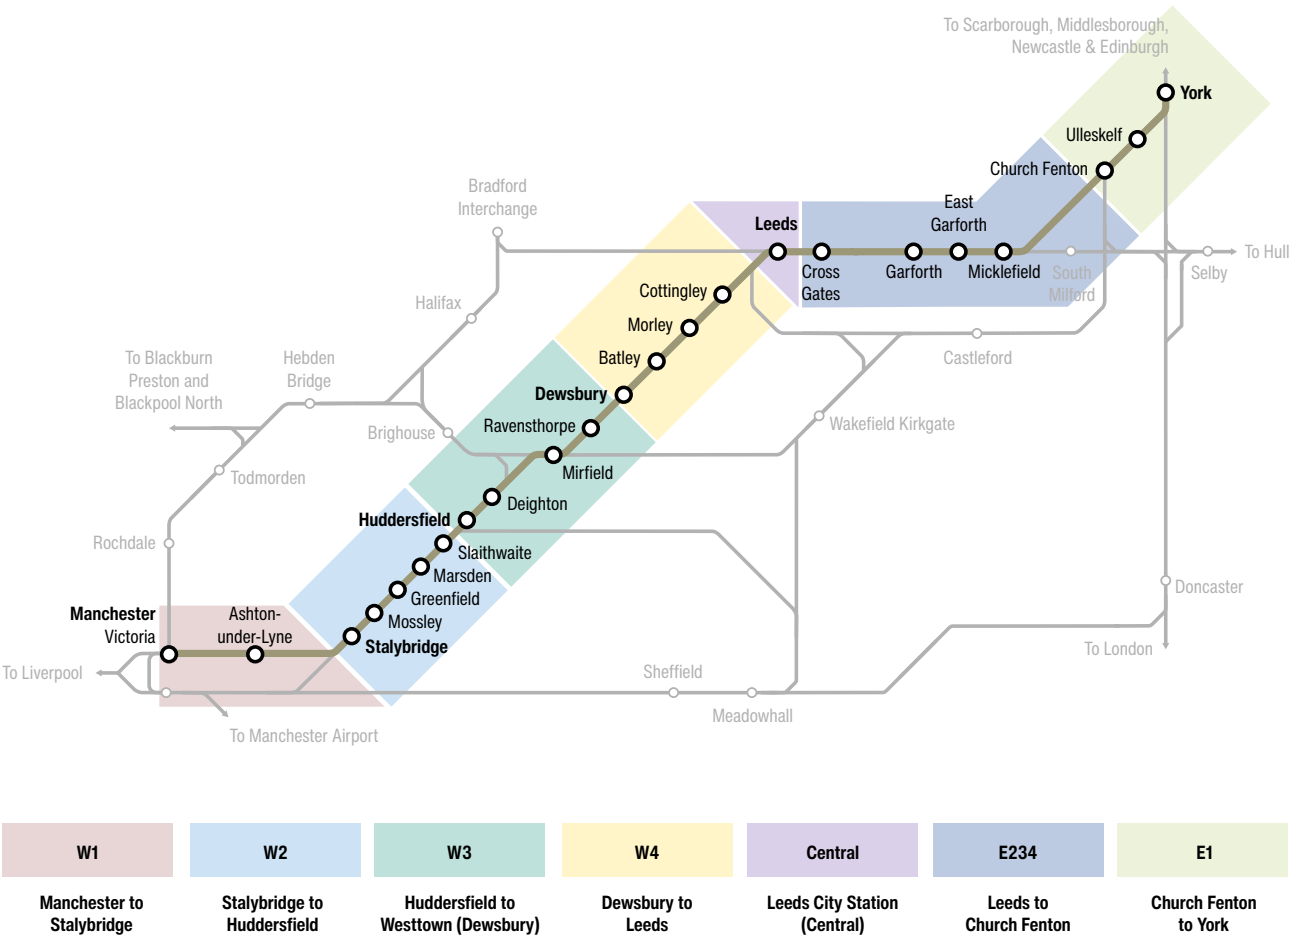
To Scarborough, Middlesborough, Newcastle & Edinburgh

York

Ulleskelf

Church Fenton

East Garforth

Leeds

Cross Gates

Garforth

Micklefield

South Milford

To Hull

Selby

Bradford Interchange

Halifax

Cottingley

Morley

Batley

Castleford

To Blackburn Preston and Blackpool North

Hebden Bridge

Dewsbury

Ravensthorpe

Brighouse

Wakefield Kirkgate

Mirfield

Todmorden

Deighton

Huddersfield

Rochdale

Slaithwaite

Marsden

Doncaster

Greenfield

Manchester Victoria

Ashton-under-Lyne

Mossley

Stalybridge

To London

To Liverpool

Sheffield

Meadowhall

To Manchester Airport

| W1 | W2 | W3 | W4 | Central | E234 | E1 |
|---|---|---|---|---|---|---|
| Manchester to Stalybridge | Stalybridge to Huddersfield | Huddersfield to Westtown (Dewsbury) | Dewsbury to Leeds | Leeds City Station (Central) | Leeds to Church Fenton | Church Fenton to York |